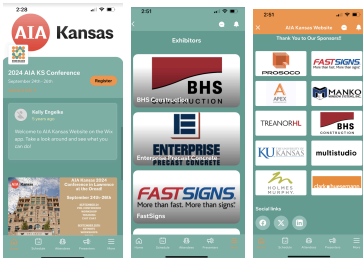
2:28

AIA Kansas

2024 AIA KS Conference
September 24th - 26th

Register

Kelly Engelke
5 years ago

Welcome to AIA Kansas Website on the Wix app. Take a look around and see what you can do!

AIA Kansas 2024 Conference in Lawrence at the Oread!
September 24th-26th

2:51

Exhibitors

BHS CONSTRUCTION
BHS Construction

ENTERPRISE PRECAST CONCRETE
Enterprise Precast Concrete

FASTSIGNS
More than fast. More than signs.
FastSigns

2:51

AIA Kansas Website

Thank You to Our Sponsors!

PROSOCO
FASTSIGNS
APEX
MANKO
TREANORHL
BHS CONSTRUCTION
KU KANSAS
multistudio
HOLMES MURPHY
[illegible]

Social links